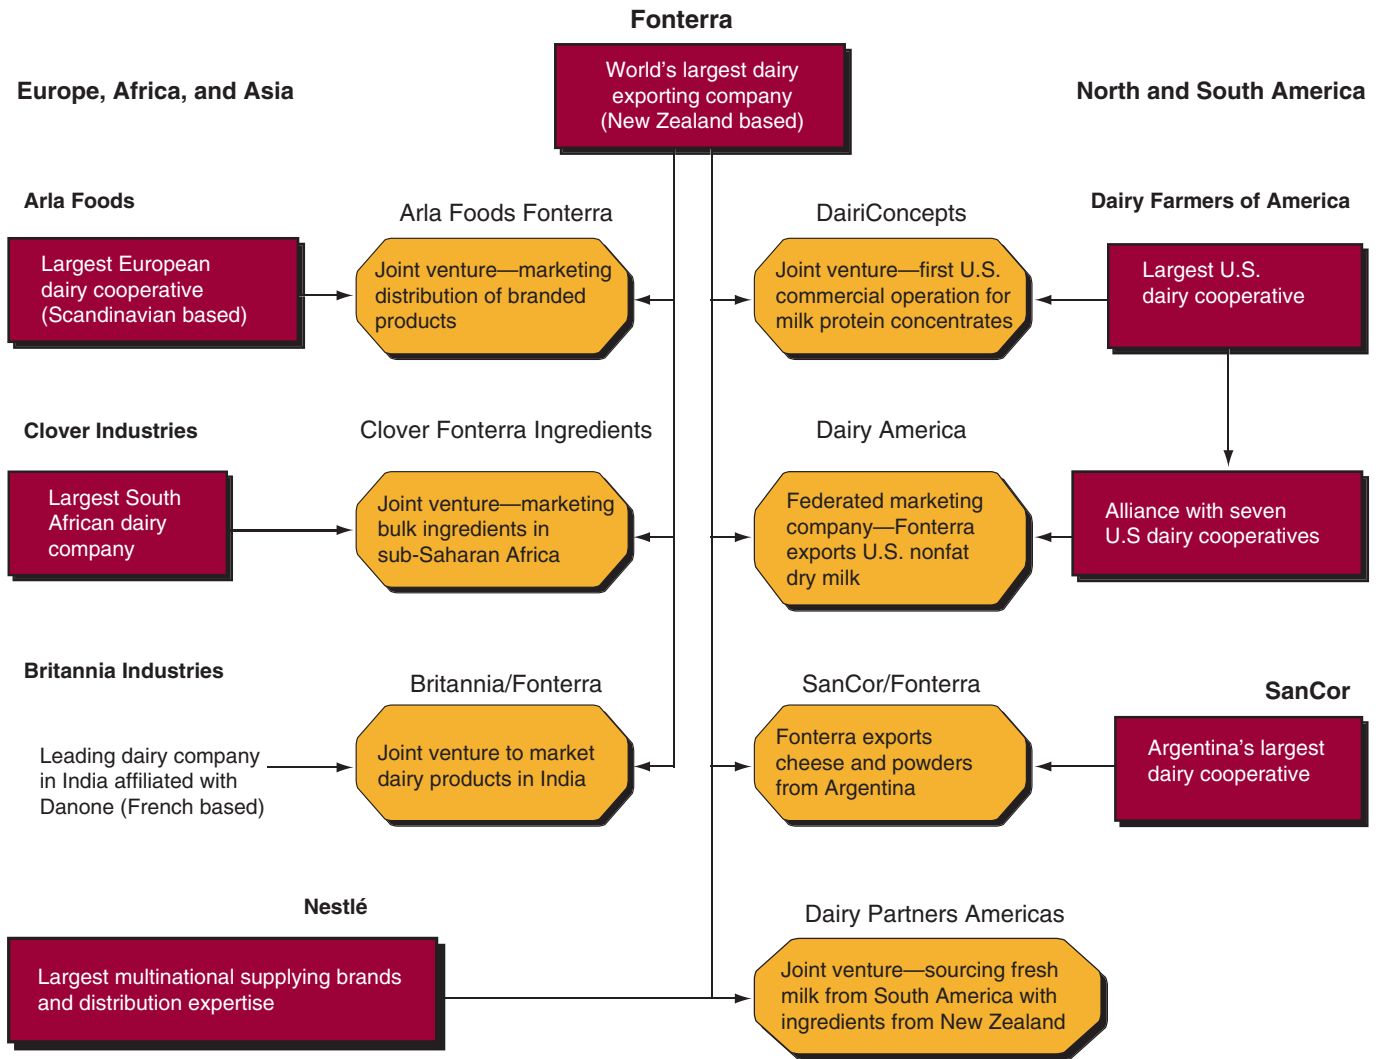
Fonterra

World's largest dairy exporting company (New Zealand based)

Europe, Africa, and Asia

North and South America

Arla Foods

Largest European dairy cooperative (Scandinavian based)

Arla Foods Fonterra

Joint venture—marketing distribution of branded products

DairiConcepts

Joint venture—first U.S. commercial operation for milk protein concentrates

Dairy Farmers of America

Largest U.S. dairy cooperative

Clover Industries

Largest South African dairy company

Clover Fonterra Ingredients

Joint venture—marketing bulk ingredients in sub-Saharan Africa

Dairy America

Federated marketing company—Fonterra exports U.S. nonfat dry milk

Alliance with seven U.S dairy cooperatives

Britannia Industries

Leading dairy company in India affiliated with Danone (French based)

Britannia/Fonterra

Joint venture to market dairy products in India

SanCor/Fonterra

Fonterra exports cheese and powders from Argentina

SanCor

Argentina's largest dairy cooperative

Nestlé

Largest multinational supplying brands and distribution expertise

Dairy Partners Americas

Joint venture—sourcing fresh milk from South America with ingredients from New Zealand